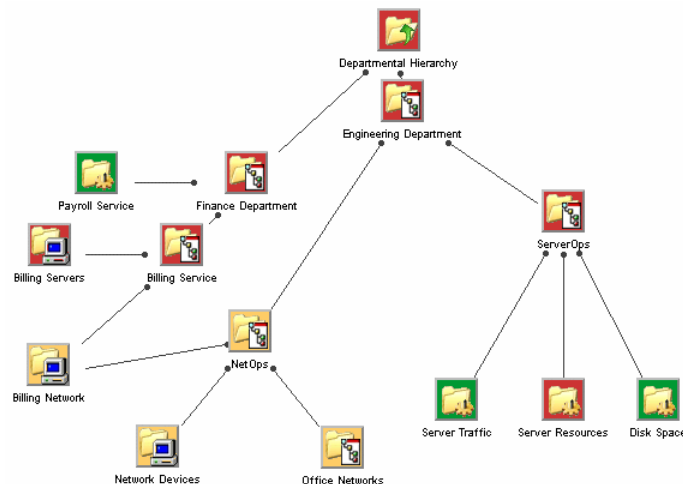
Departmental Hierarchy

Engineering Department

Payroll Service

Finance Department

Billing Servers

Billing Service

ServerOps

Billing Network

NetOps

Server Traffic

Server Resources

Disk Space

Network Devices

Office Networks